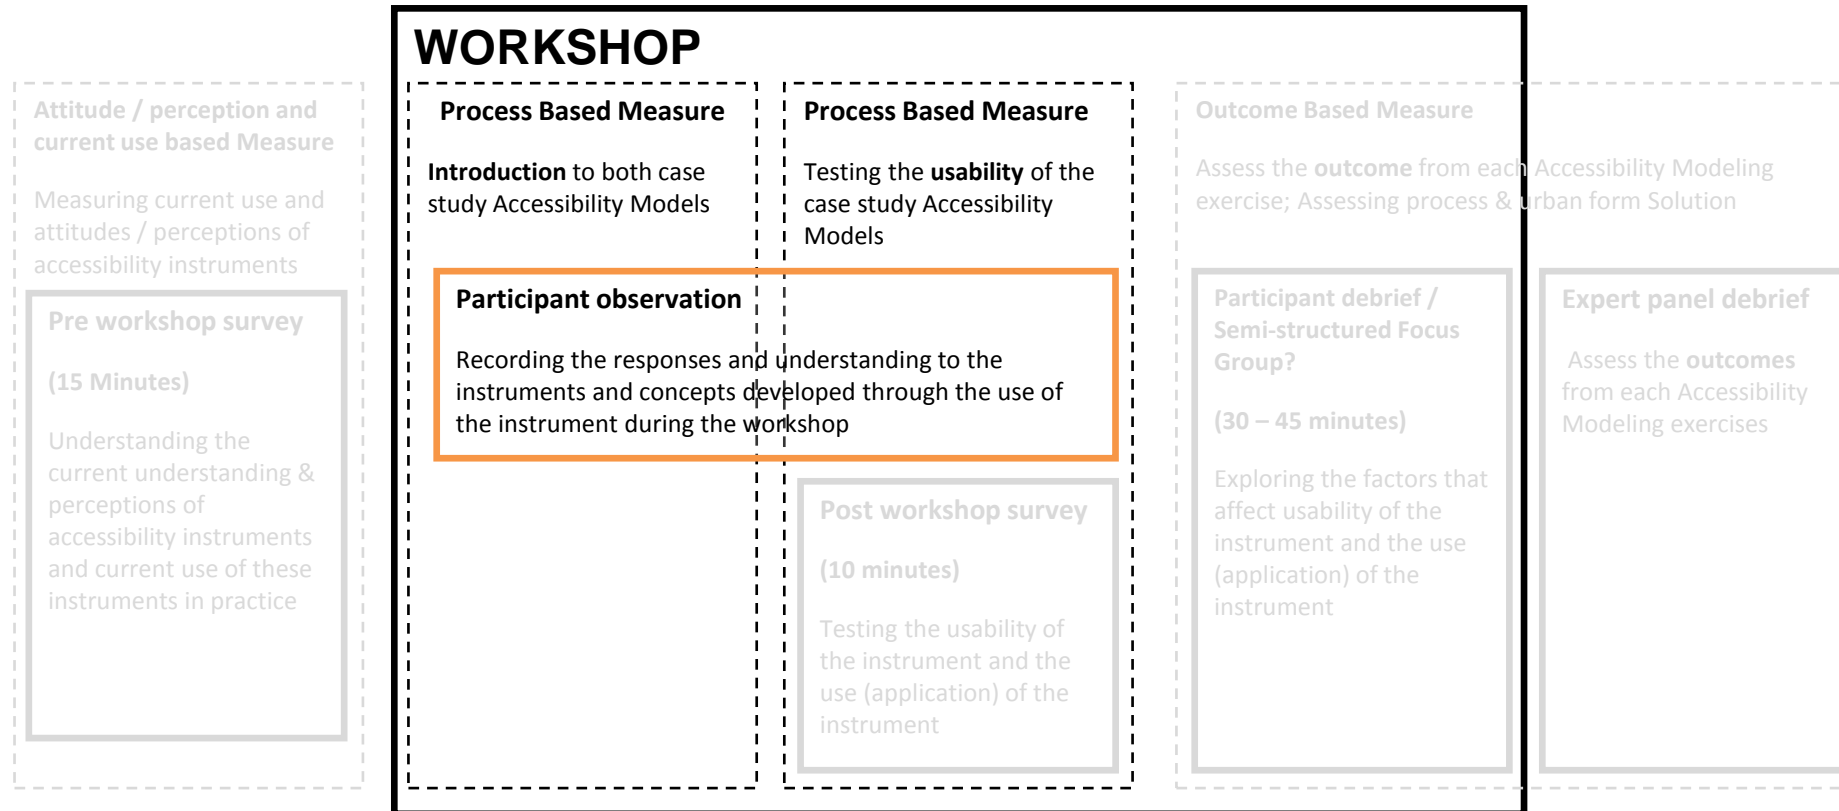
Attitude / perception and current use based Measure

Measuring current use and attitudes / perceptions of accessibility instruments

Pre workshop survey

(15 Minutes)

Understanding the current understanding & perceptions of accessibility instruments and current use of these instruments in practice

WORKSHOP

Process Based Measure

Introduction to both case study Accessibility Models

Process Based Measure

Testing the usability of the case study Accessibility Models

Participant observation

Recording the responses and understanding to the instruments and concepts developed through the use of the instrument during the workshop

Post workshop survey

(10 minutes)

Testing the usability of the instrument and the use (application) of the instrument

Outcome Based Measure

Assess the outcome from each Accessibility Modeling exercise; Assessing process & urban form Solution

Participant debrief / Semi-structured Focus Group?

(30 – 45 minutes)

Exploring the factors that affect usability of the instrument and the use (application) of the instrument

Expert panel debrief

Assess the outcomes from each Accessibility Modeling exercises